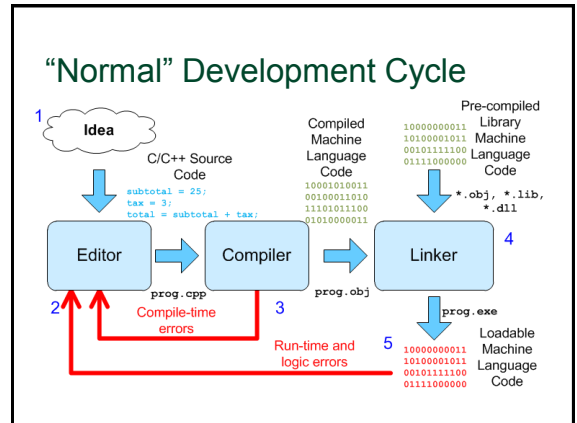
“Normal” Development Cycle

1

Idea

C/C++ Source Code

subtotal = 25;
tax = 3;
total = subtotal + tax;

Compiled Machine Language Code

10001010011
00100011010
11101011100
01010000011

Pre-compiled Library Machine Language Code

10000000011
10100001011
00101111100
01111000000

*.obj, *.lib, *.dll

Editor

Compiler

Linker

4

2

prog.cpp

3

prog.obj

Compile-time errors

prog.exe

Run-time and logic errors

5

10000000011
10100001011
00101111100
01111000000

Loadable Machine Language Code